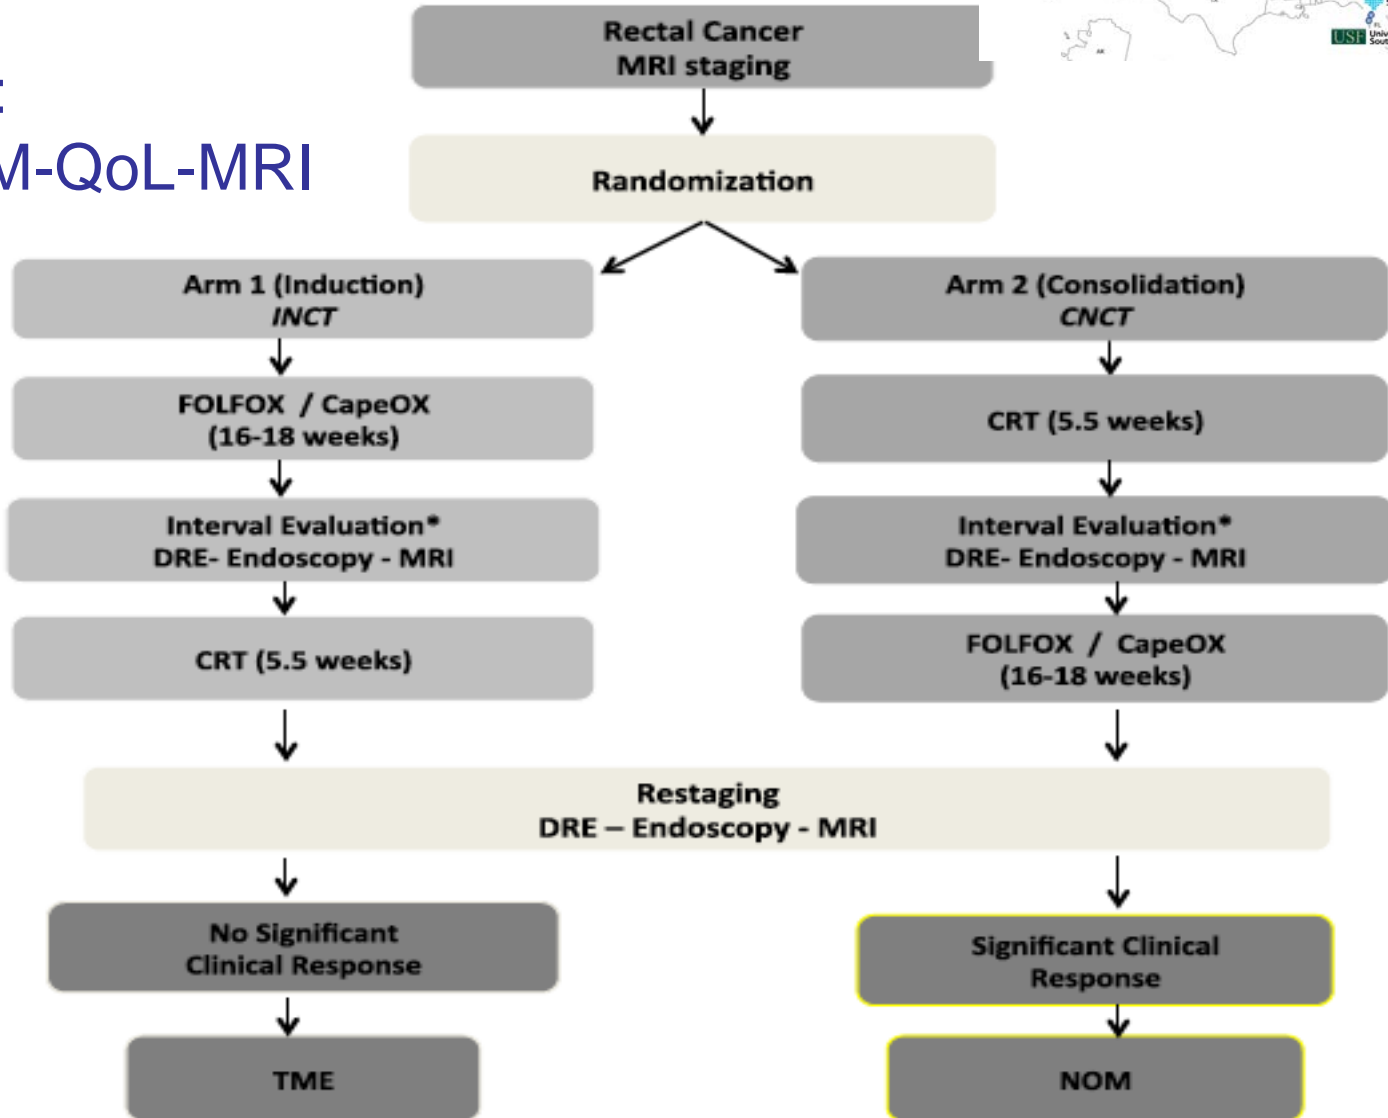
E
M-QoL-MRI

USF

Rectal Cancer
MRI staging

Randomization

Arm 1 (Induction)
INCT

FOLFOX / CapeOX
(16-18 weeks)

Interval Evaluation*
DRE- Endoscopy - MRI

CRT (5.5 weeks)

Arm 2 (Consolidation)
CNCT

CRT (5.5 weeks)

Interval Evaluation*
DRE- Endoscopy - MRI

FOLFOX / CapeOX
(16-18 weeks)

Restaging
DRE – Endoscopy - MRI

No Significant
Clinical Response

TME

Significant Clinical
Response

NOM